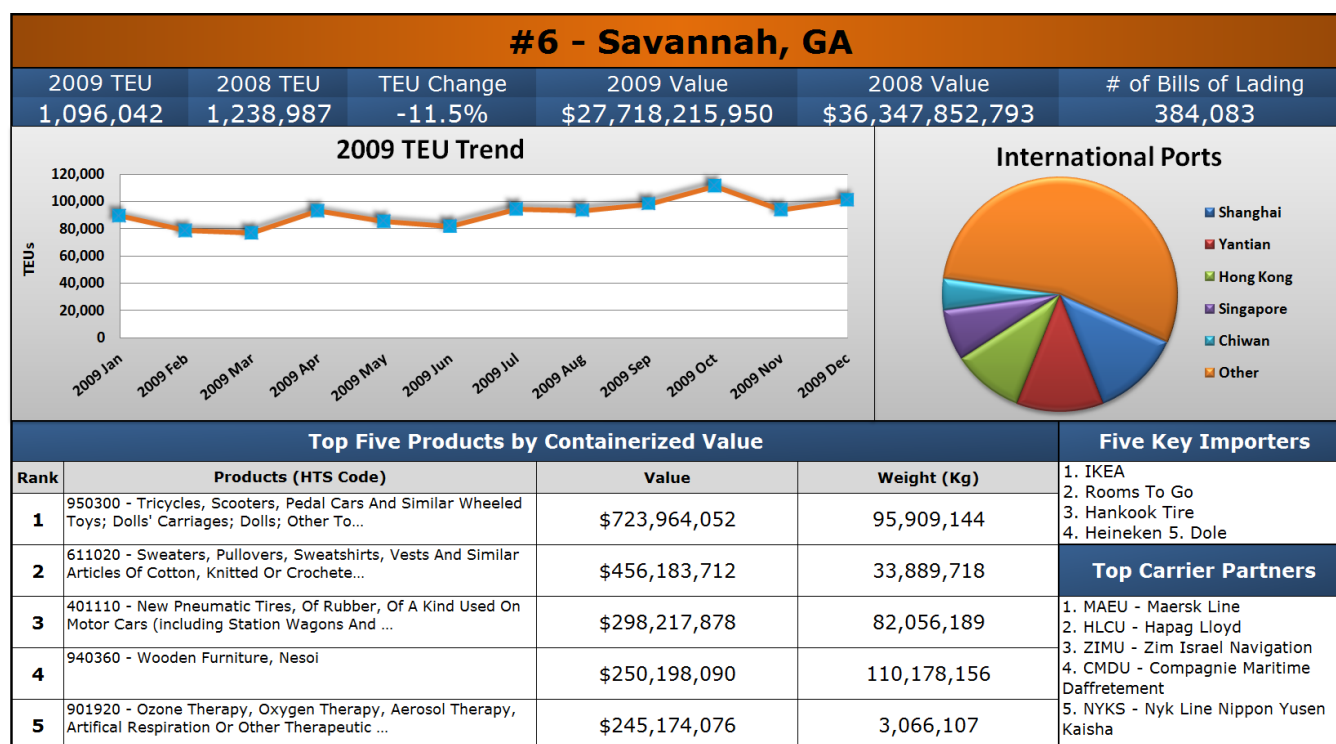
#6 - Savannah, GA

| 2009 TEU | 2008 TEU | TEU Change | 2009 Value | 2008 Value | # of Bills of Lading |
|---|---|---|---|---|---|
| 1,096,042 | 1,238,987 | -11.5% | $27,718,215,950 | $36,347,852,793 | 384,083 |

2009 TEU Trend

TEUs

120,000
100,000
80,000
60,000
40,000
20,000
0

2009 Jan, 2009 Feb, 2009 Mar, 2009 Apr, 2009 May, 2009 Jun, 2009 Jul, 2009 Aug, 2009 Sep, 2009 Oct, 2009 Nov, 2009 Dec

International Ports

Shanghai
Yantian
Hong Kong
Singapore
Chiwan
Other

Top Five Products by Containerized Value

| Rank | Products (HTS Code) | Value | Weight (Kg) |
|---|---|---|---|
| 1 | 950300 - Tricycles, Scooters, Pedal Cars And Similar Wheeled Toys; Dolls' Carriages; Dolls; Other To... | $723,964,052 | 95,909,144 |
| 2 | 611020 - Sweaters, Pullovers, Sweatshirts, Vests And Similar Articles Of Cotton, Knitted Or Crochete... | $456,183,712 | 33,889,718 |
| 3 | 401110 - New Pneumatic Tires, Of Rubber, Of A Kind Used On Motor Cars (including Station Wagons And ... | $298,217,878 | 82,056,189 |
| 4 | 940360 - Wooden Furniture, Nesoi | $250,198,090 | 110,178,156 |
| 5 | 901920 - Ozone Therapy, Oxygen Therapy, Aerosol Therapy, Artifical Respiration Or Other Therapeutic ... | $245,174,076 | 3,066,107 |

Five Key Importers

1. IKEA
2. Rooms To Go
3. Hankook Tire
4. Heineken 5. Dole

Top Carrier Partners

1. MAEU - Maersk Line
2. HLCU - Hapag Lloyd
3. ZIMU - Zim Israel Navigation
4. CMDU - Compagnie Maritime Daffretement
5. NYKS - Nyk Line Nippon Yusen Kaisha